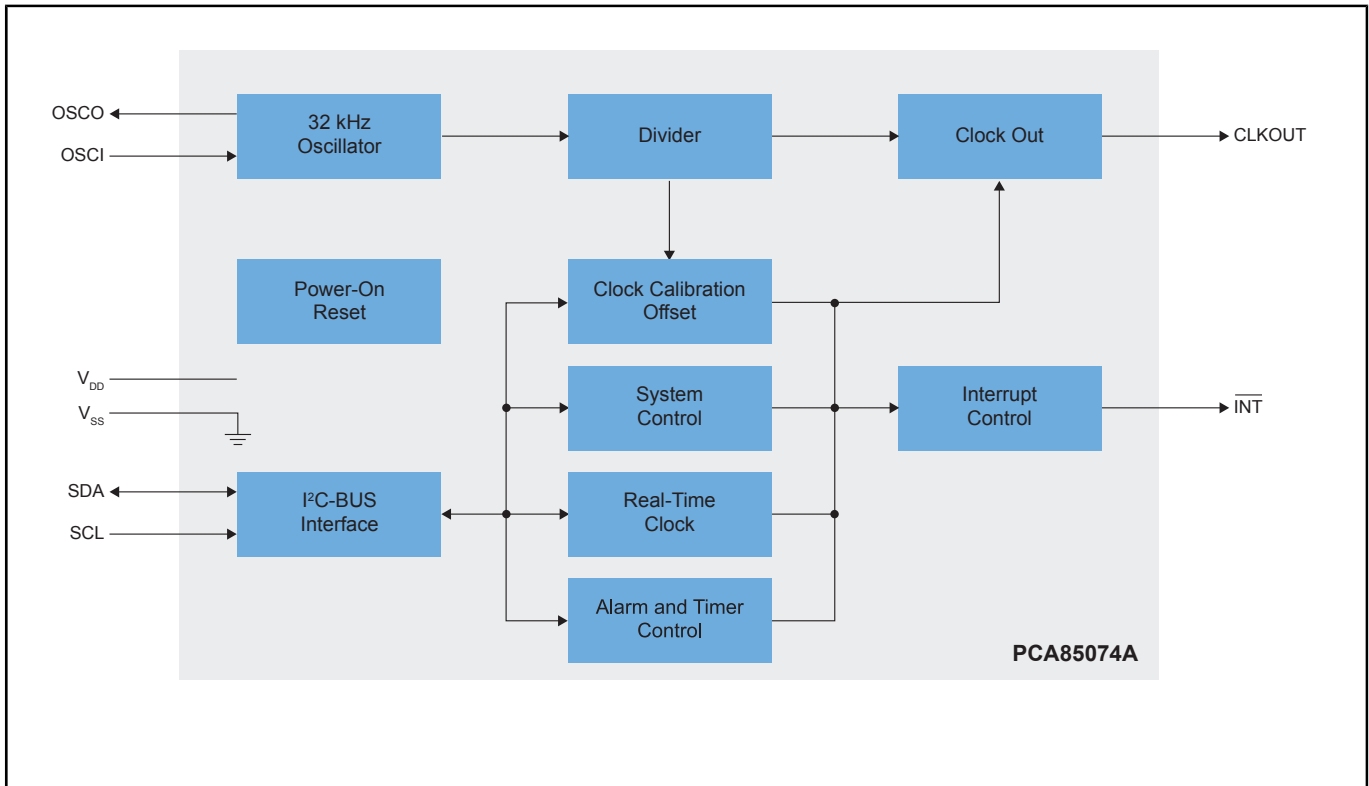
OSCO
OSCI
32 kHz Oscillator
Divider
Clock Out
CLKOUT
Power-On Reset
Clock Calibration Offset
$V_{DD}$
$V_{SS}$
System Control
Interrupt Control
$\overline{INT}$
SDA
SCL
I²C-BUS Interface
Real-Time Clock
Alarm and Timer Control
PCA85074A